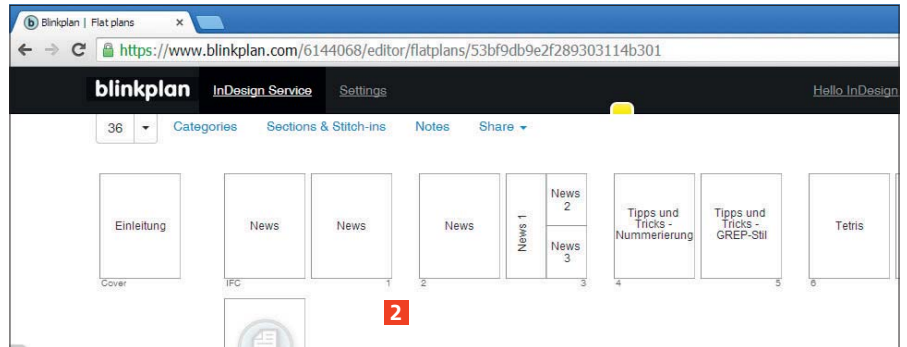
Blinkplan | Flat plans ×

https://www.blinkplan.com/6144068/editor/flatplans/53bf9db9e2f289303114b301

blinkplan InDesign Service Settings Hello InDesign

36 Categories Sections & Stitch-ins Notes Share

Einleitung
Cover

News
IFC

News
1

News
2

News 1

News 2

News 3
3

Tipps und Tricks - Nummerierung
4

Tipps und Tricks - GREP-Stil
5

Tetris
6

2